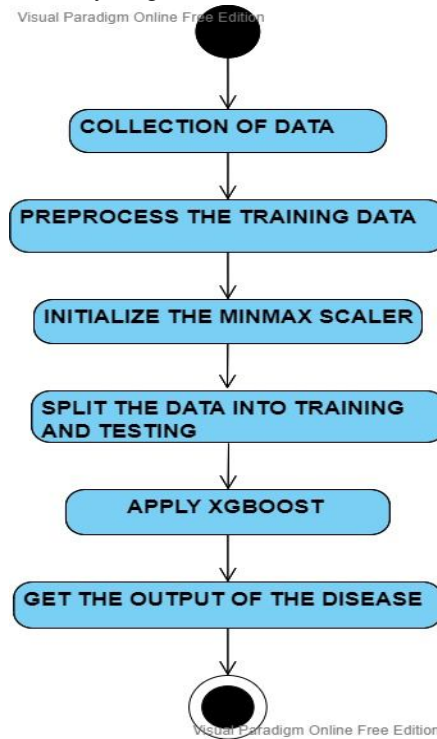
Visual Paradigm Online Free Edition

COLLECTION OF DATA

PREPROCESS THE TRAINING DATA

INITIALIZE THE MINMAX SCALER

SPLIT THE DATA INTO TRAINING AND TESTING

APPLY XGBOOST

GET THE OUTPUT OF THE DISEASE

Visual Paradigm Online Free Edition